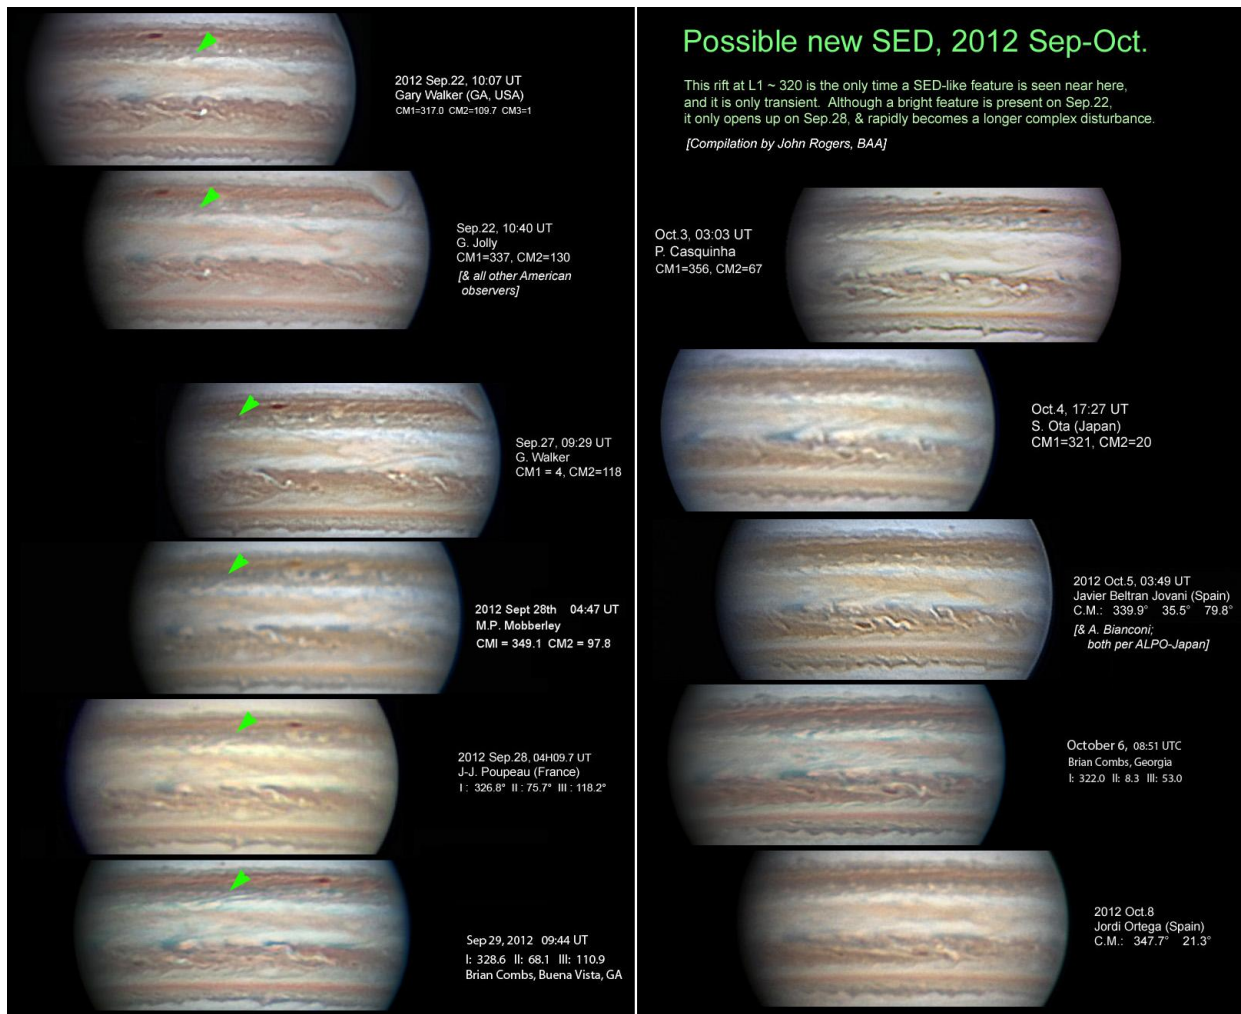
2012 Sep.22, 10:07 UT
Gary Walker (GA, USA)
CM1=317.0 CM2=109.7 CM3=1

Sep.22, 10:40 UT
G. Jolly
CM1=337, CM2=130
[& all other American observers]

Sep.27, 09:29 UT
G. Walker
CM1 = 4, CM2=118

2012 Sept 28th 04:47 UT
M.P. Mobberley
CMI = 349.1 CM2 = 97.8

2012 Sep.28, 04H09.7 UT
J-J. Poupeau (France)
I : 326.8° II : 75.7° III : 118.2°

Sep 29, 2012 09:44 UT
I: 328.6 II: 68.1 III: 110.9
Brian Combs, Buena Vista, GA

Possible new SED, 2012 Sep-Oct.

This rift at L1 ~ 320 is the only time a SED-like feature is seen near here, and it is only transient. Although a bright feature is present on Sep.22, it only opens up on Sep.28, & rapidly becomes a longer complex disturbance.

[Compilation by John Rogers, BAA]

Oct.3, 03:03 UT
P. Casquinha
CM1=356, CM2=67

Oct.4, 17:27 UT
S. Ota (Japan)
CM1=321, CM2=20

2012 Oct.5, 03:49 UT
Javier Beltran Jovani (Spain)
C.M.: 339.9° 35.5° 79.8°
[& A. Bianconi; both per ALPO-Japan]

October 6, 08:51 UTC
Brian Combs, Georgia
I: 322.0 II: 8.3 III: 53.0

2012 Oct.8
Jordi Ortega (Spain)
C.M.: 347.7° 21.3°